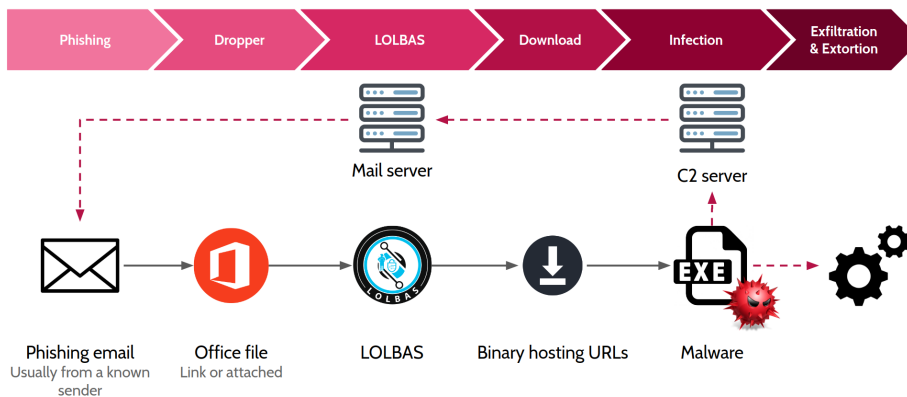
Phishing
Dropper
LOLBAS
Download
Infection
Exfiltration & Extortion

Mail server
C2 server

EXE
LOLBAS

Phishing email
Usually from a known sender

Office file
Link or attached

LOLBAS

Binary hosting URLs

Malware